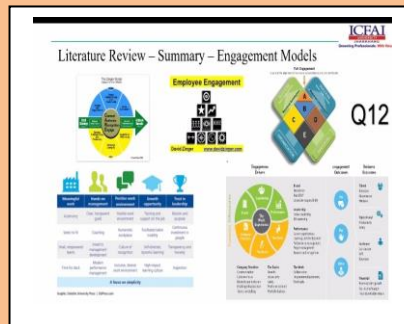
ICFAI

Literature Review – Summary – Engagement Models

Employee Engagement

David Zinger www.davidzinger.com

Q12

| Meaningful work | Hands-on management | Positive work environment | Growth opportunity | Trust in leadership |
|---|---|---|---|---|
| Autonomy | Clear, transparent goals | Flexible work environment | Training and support on the job | Mission and purpose |
| Select to fit | Coaching | Humanistic workplace | Facilitated talent mobility | Continuous investment in people |
| Small, empowered teams | Invest in management development | Culture of recognition | Self-directed, dynamic learning | Transparency and honesty |
| Time for slack | Modern performance management | Inclusive, diverse work environment | High-impact learning culture | Inspiration |

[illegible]

Engagement Drivers

Engagement Outcomes

Business Outcomes